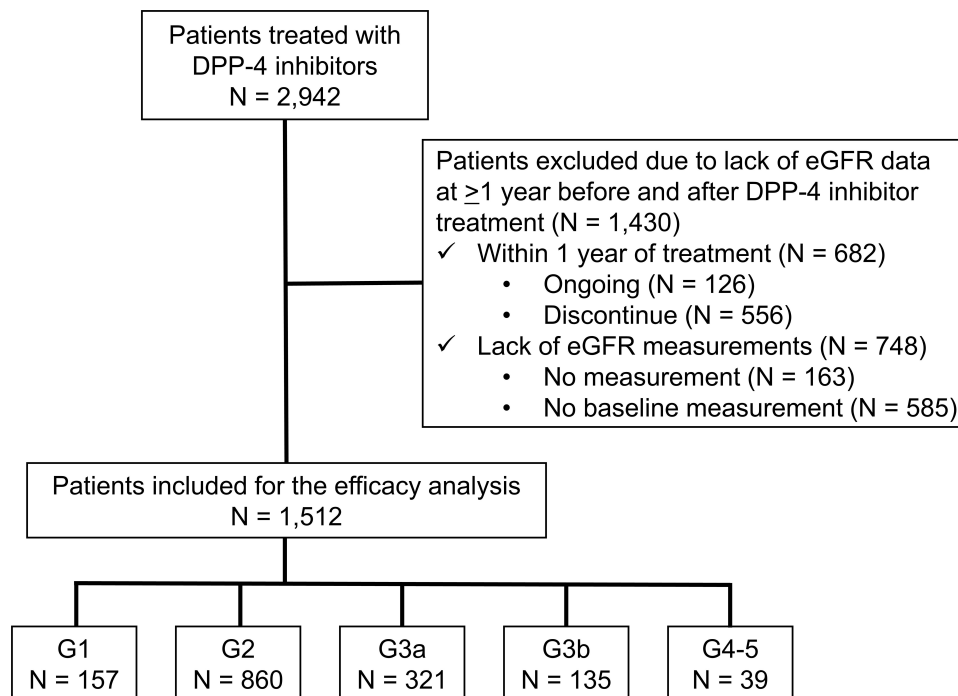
Patients treated with DPP-4 inhibitors
N = 2,942

Patients excluded due to lack of eGFR data at $\geq$1 year before and after DPP-4 inhibitor treatment (N = 1,430)
✓ Within 1 year of treatment (N = 682)
• Ongoing (N = 126)
• Discontinue (N = 556)
✓ Lack of eGFR measurements (N = 748)
• No measurement (N = 163)
• No baseline measurement (N = 585)

Patients included for the efficacy analysis
N = 1,512

G1
N = 157

G2
N = 860

G3a
N = 321

G3b
N = 135

G4-5
N = 39